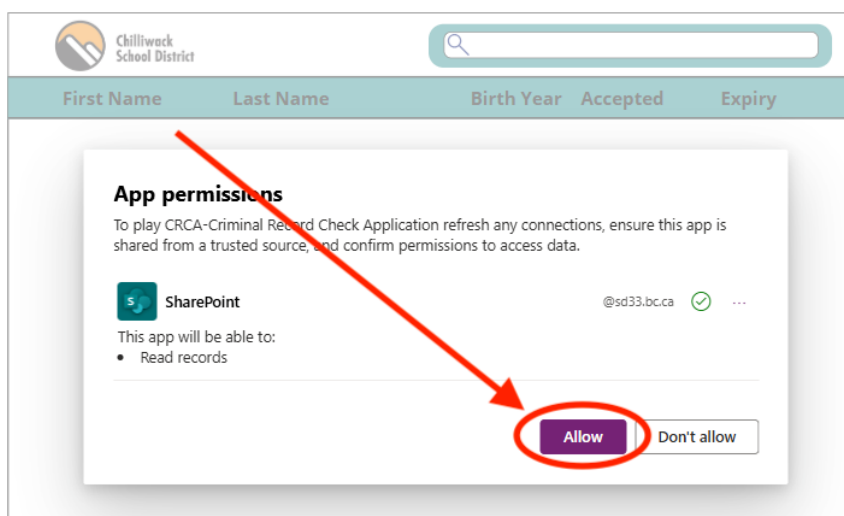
Chilliwack School District

First Name Last Name Birth Year Accepted Expiry

App permissions

To play CRCA-Criminal Record Check Application refresh any connections, ensure this app is shared from a trusted source, and confirm permissions to access data.

SharePoint @sd33.bc.ca ···

This app will be able to:
• Read records

Allow Don't allow